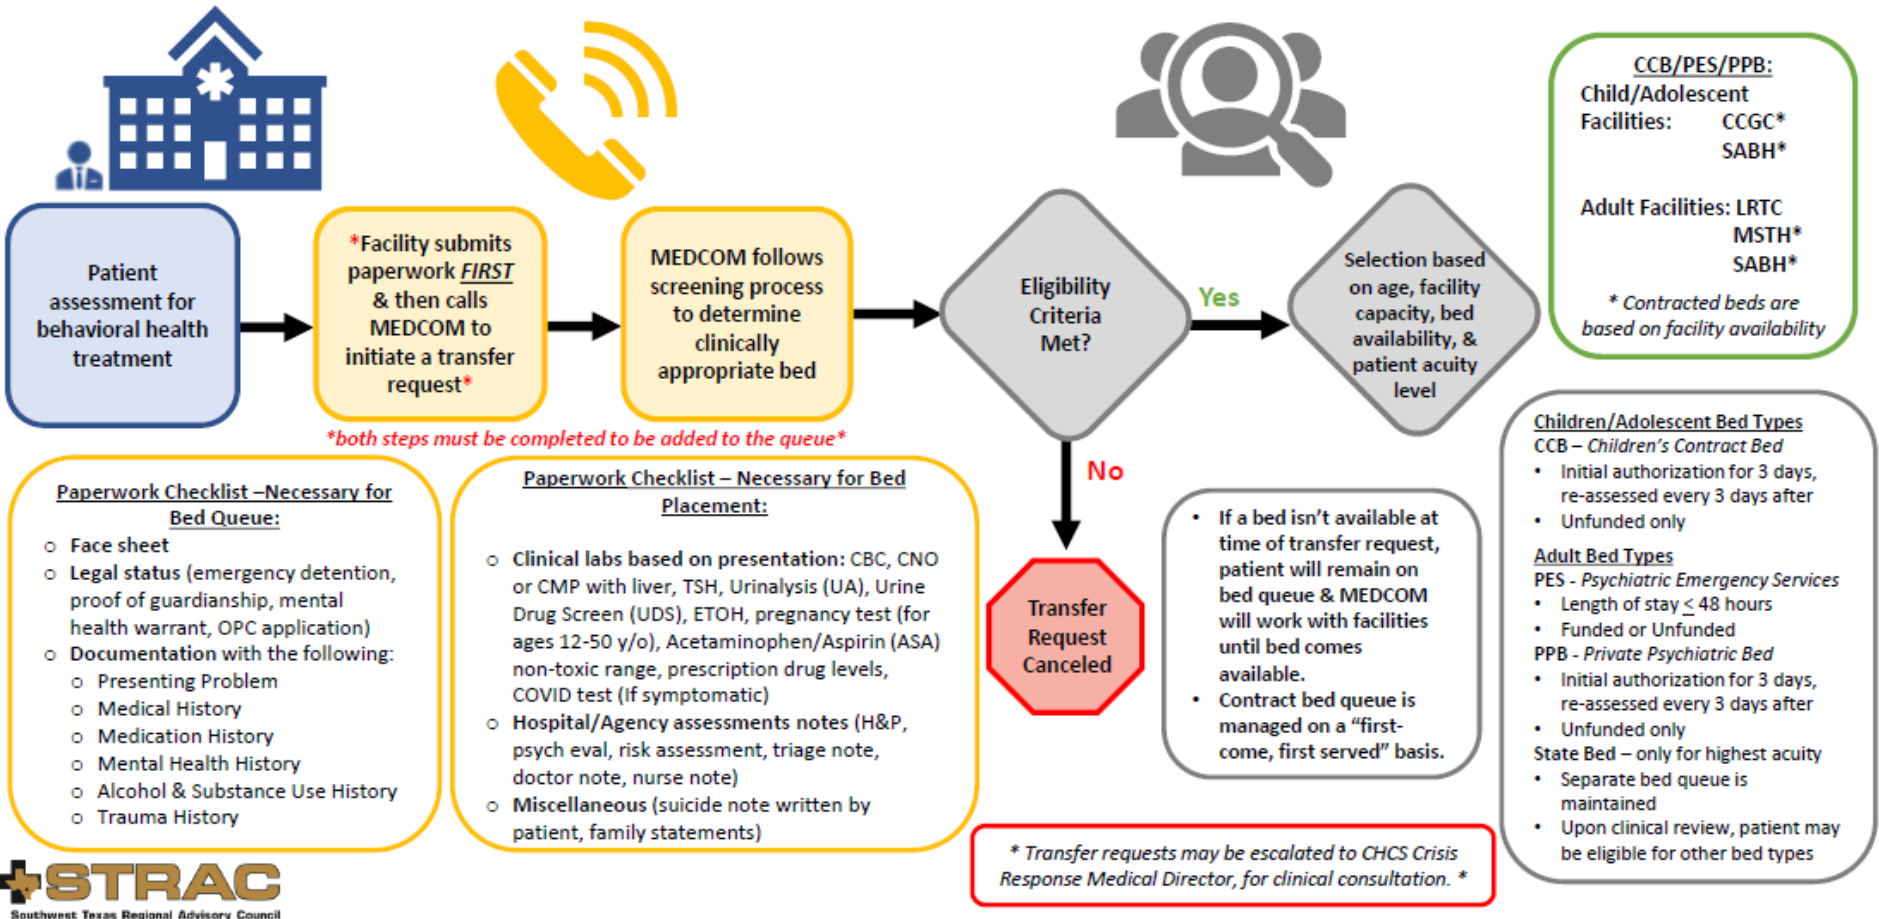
Patient assessment for behavioral health treatment

*Facility submits paperwork FIRST & then calls MEDCOM to initiate a transfer request*

MEDCOM follows screening process to determine clinically appropriate bed

*both steps must be completed to be added to the queue*

Eligibility Criteria Met?

Yes

Selection based on age, facility capacity, bed availability, & patient acuity level

No

Transfer Request Canceled

CCB/PES/PPB:
Child/Adolescent Facilities: CCGC* SABH*

Adult Facilities: LRTC MSTH* SABH*

* Contracted beds are based on facility availability

Paperwork Checklist –Necessary for Bed Queue:
- Face sheet
- Legal status (emergency detention, proof of guardianship, mental health warrant, OPC application)
- Documentation with the following:
  - Presenting Problem
  - Medical History
  - Medication History
  - Mental Health History
  - Alcohol & Substance Use History
  - Trauma History

Paperwork Checklist – Necessary for Bed Placement:
- Clinical labs based on presentation: CBC, CNO or CMP with liver, TSH, Urinalysis (UA), Urine Drug Screen (UDS), ETOH, pregnancy test (for ages 12-50 y/o), Acetaminophen/Aspirin (ASA) non-toxic range, prescription drug levels, COVID test (If symptomatic)
- Hospital/Agency assessments notes (H&P, psych eval, risk assessment, triage note, doctor note, nurse note)
- Miscellaneous (suicide note written by patient, family statements)

- If a bed isn't available at time of transfer request, patient will remain on bed queue & MEDCOM will work with facilities until bed comes available.
- Contract bed queue is managed on a "first-come, first served" basis.

Children/Adolescent Bed Types
CCB – Children's Contract Bed
- Initial authorization for 3 days, re-assessed every 3 days after
- Unfunded only

Adult Bed Types
PES - Psychiatric Emergency Services
- Length of stay $\leq$ 48 hours
- Funded or Unfunded
PPB - Private Psychiatric Bed
- Initial authorization for 3 days, re-assessed every 3 days after
- Unfunded only
State Bed – only for highest acuity
- Separate bed queue is maintained
- Upon clinical review, patient may be eligible for other bed types

* Transfer requests may be escalated to CHCS Crisis Response Medical Director, for clinical consultation. *

STRAC
Southwest Texas Regional Advisory Council